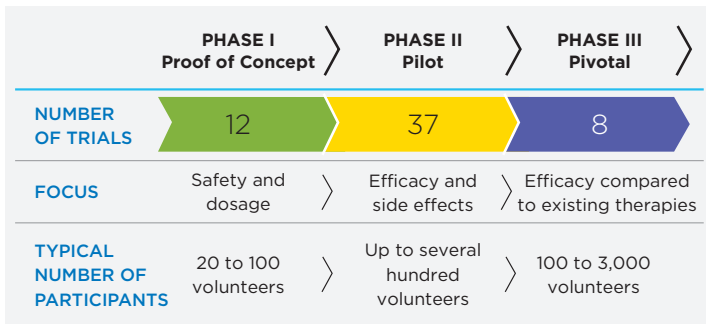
| | PHASE I Proof of Concept | PHASE II Pilot | PHASE III Pivotal |
|---|---|---|---|
| NUMBER OF TRIALS | 12 | 37 | 8 |
| FOCUS | Safety and dosage | Efficacy and side effects | Efficacy compared to existing therapies |
| TYPICAL NUMBER OF PARTICIPANTS | 20 to 100 volunteers | Up to several hundred volunteers | 100 to 3,000 volunteers |